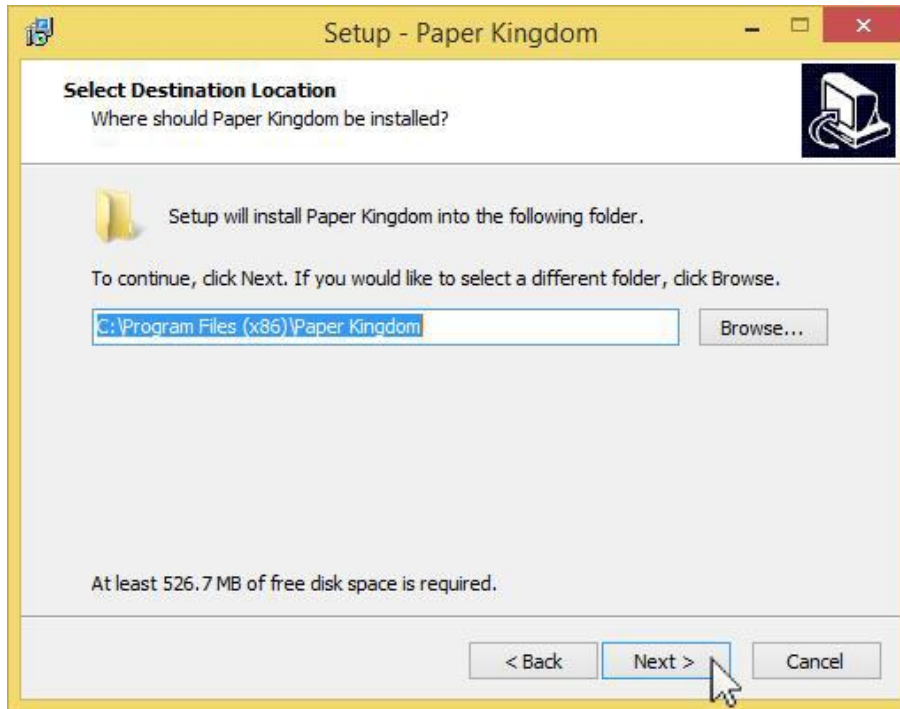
Setup - Paper Kingdom

Select Destination Location
Where should Paper Kingdom be installed?

Setup will install Paper Kingdom into the following folder.

To continue, click Next. If you would like to select a different folder, click Browse.

C:\Program Files (x86)\Paper Kingdom

Browse...

At least 526.7 MB of free disk space is required.

< Back

Next >

Cancel